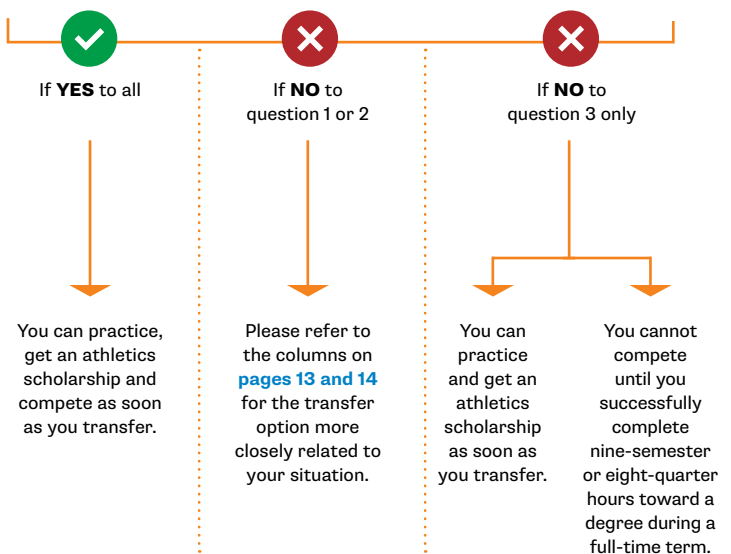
If **YES** to all

If **NO** to question 1 or 2

If **NO** to question 3 only

You can practice, get an athletics scholarship and compete as soon as you transfer.

Please refer to the columns on **pages 13 and 14** for the transfer option more closely related to your situation.

You can practice and get an athletics scholarship as soon as you transfer.

You cannot compete until you successfully complete nine-semester or eight-quarter hours toward a degree during a full-time term.